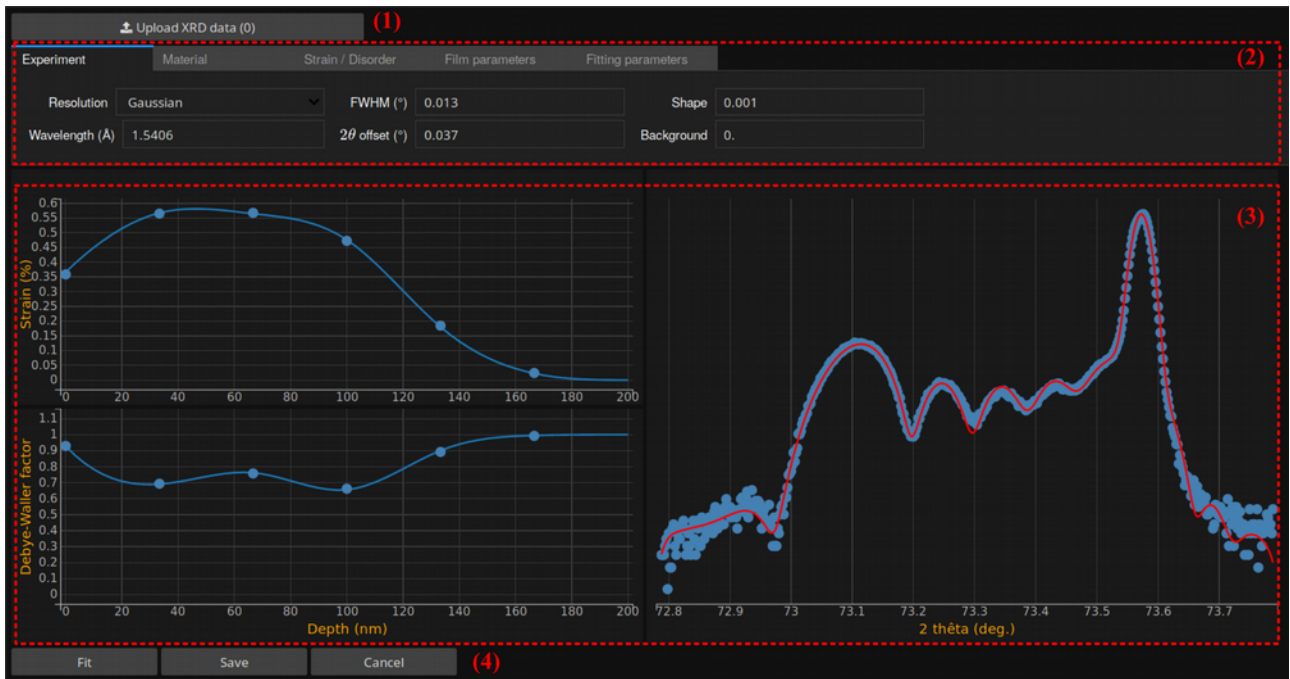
Upload XRD data (0)
(1)

Experiment | Material | Strain / Disorder | Film parameters | Fitting parameters
(2)

Resolution Gaussian
Wavelength (Å) 1.5406
FWHM (°) 0.013
$2\theta$ offset (°) 0.037
Shape 0.001
Background 0.

(3)

Strain (%)
0.6
0.55
0.5
0.45
0.4
0.35
0.3
0.25
0.2
0.15
0.1
0.05
0
0 20 40 60 80 100 120 140 160 180 200

Debye-Waller factor
1.1
1
0.9
0.8
0.7
0.6
0.5
0.4
0.3
0.2
0.1
0
0 20 40 60 80 100 120 140 160 180 200
Depth (nm)

72.8 72.9 73 73.1 73.2 73.3 73.4 73.5 73.6 73.7
2 thêta (deg.)

Fit | Save | Cancel
(4)